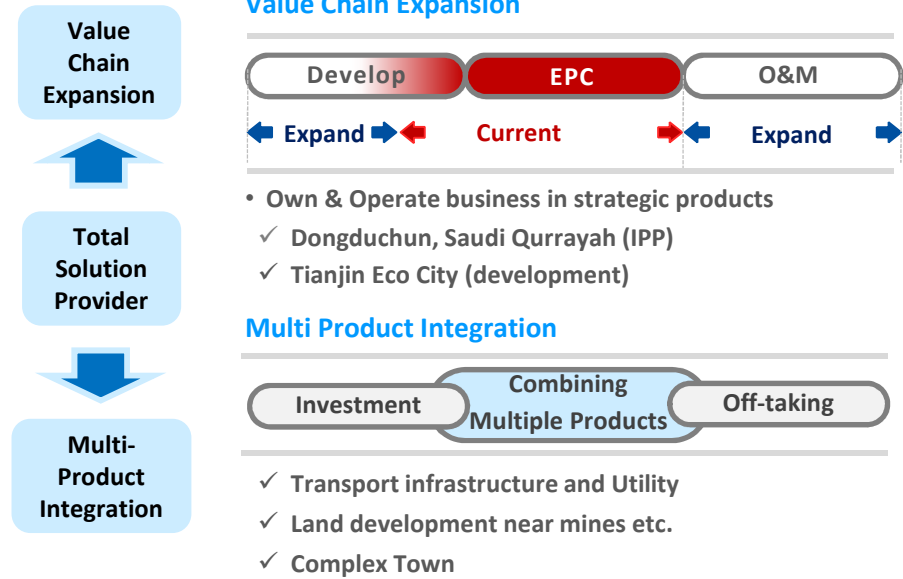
Value Chain Expansion

Total Solution Provider

Multi-Product Integration

Value Chain Expansion

Develop | EPC | O&M

Expand | Current | Expand

• Own & Operate business in strategic products
✓ Dongduchun, Saudi Qurrayah (IPP)
✓ Tianjin Eco City (development)

Multi Product Integration

Investment | Combining Multiple Products | Off-taking

✓ Transport infrastructure and Utility
✓ Land development near mines etc.
✓ Complex Town